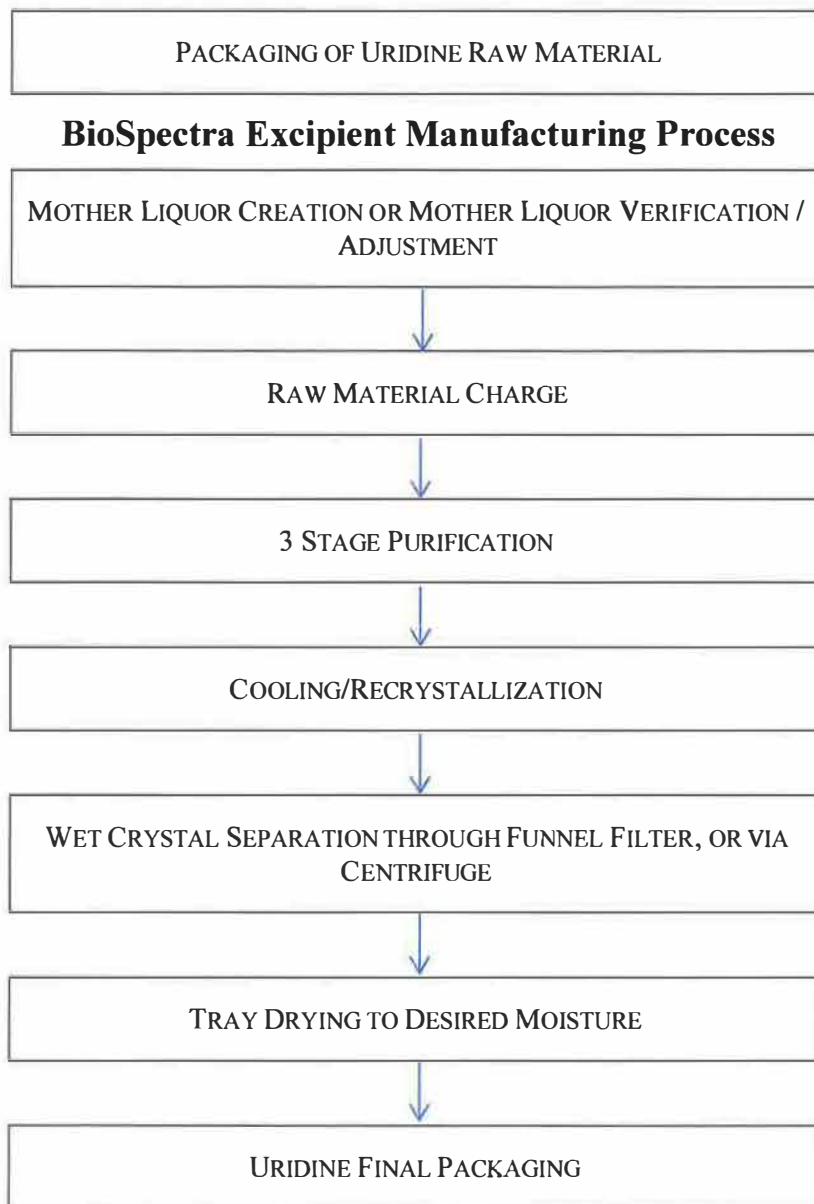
Packaging of Uridine Raw Material

BioSpectra Excipient Manufacturing Process

Mother Liquor Creation or Mother Liquor Verification / Adjustment

Raw Material Charge

3 Stage Purification

Cooling/Recrystallization

Wet Crystal Separation through Funnel Filter, or via Centrifuge

Tray Drying to Desired Moisture

Uridine Final Packaging